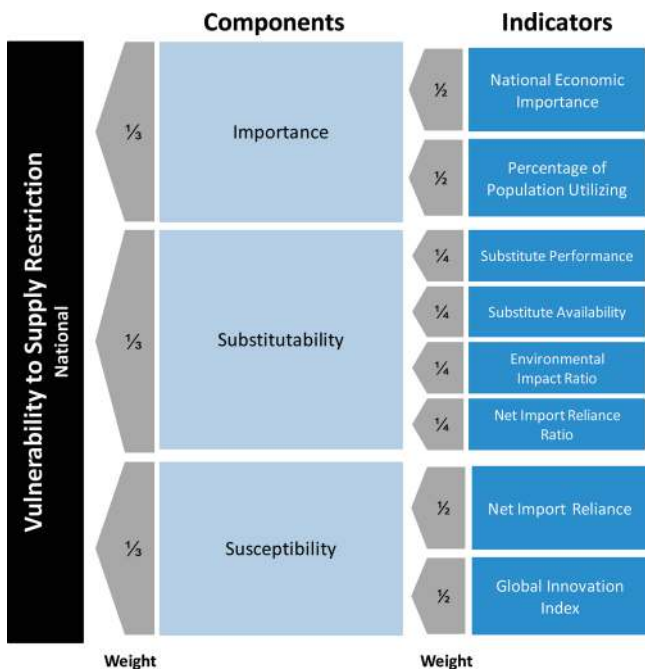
Components

Indicators

Vulnerability to Supply Restriction
National

⅓

Importance

½

National Economic Importance

½

Percentage of Population Utilizing

⅓

Substitutability

¼

Substitute Performance

¼

Substitute Availability

¼

Environmental Impact Ratio

¼

Net Import Reliance Ratio

⅓

Susceptibility

½

Net Import Reliance

½

Global Innovation Index

Weight

Weight